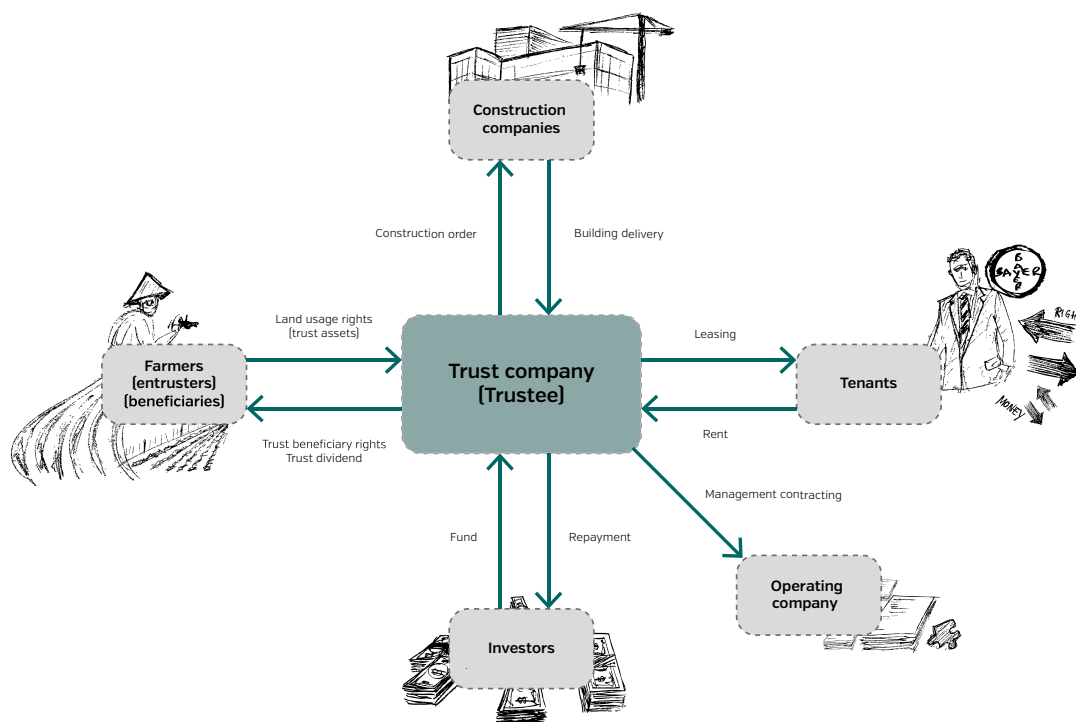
Construction companies

Construction order

Building delivery

Land usage rights (trust assets)

Farmers (entrusters) (beneficiaries)

Trust company (Trustee)

Leasing

Tenants

Rent

Trust beneficiary rights
Trust dividend

Management contracting

Fund

Repayment

Operating company

Investors

BAZAR

RIGHT

MONEY